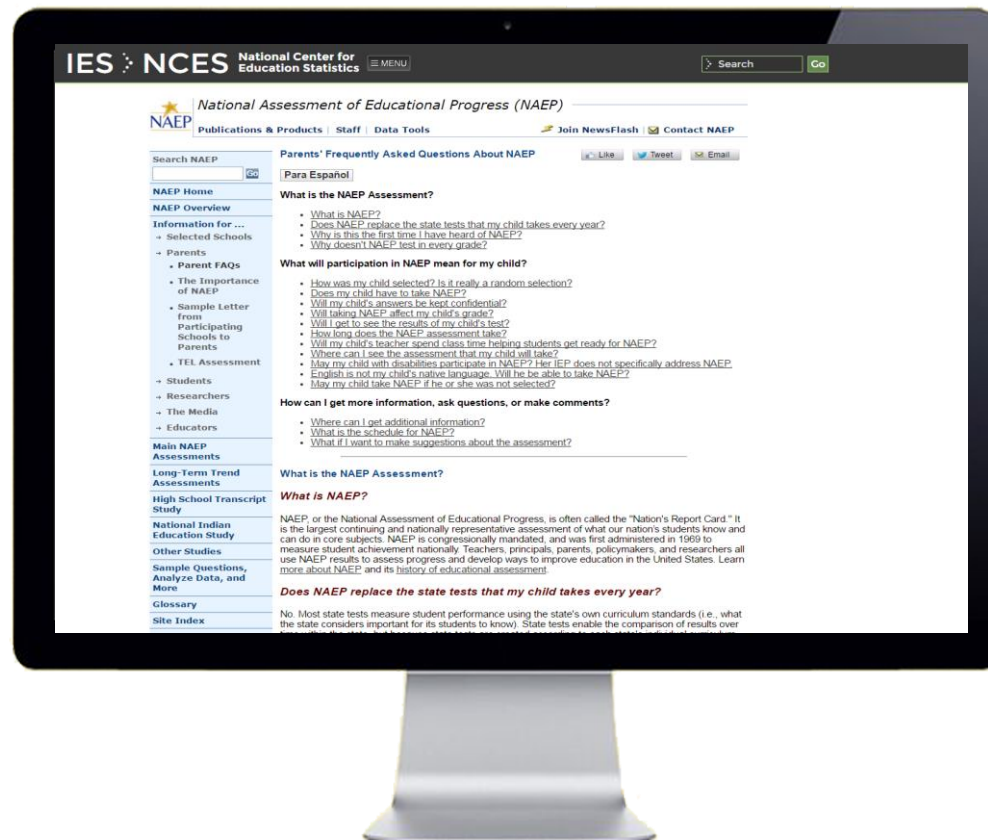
IES > NCES National Center for Education Statistics ≡MENU

> Search Go

NAEP National Assessment of Educational Progress (NAEP)

Publications & Products | Staff | Data Tools

Join NewsFlash | Contact NAEP

Search NAEP

Go

NAEP Home

NAEP Overview

Information for ...

→ Selected Schools

→ Parents

• Parent FAQs

• The Importance of NAEP

• Sample Letter from Participating Schools to Parents

• TEL Assessment

→ Students

→ Researchers

→ The Media

→ Educators

Main NAEP Assessments

Long-Term Trend Assessments

High School Transcript Study

National Indian Education Study

Other Studies

Sample Questions, Analyze Data, and More

Glossary

Site Index

Parents' Frequently Asked Questions About NAEP

Like Tweet Email

Para Español

What is the NAEP Assessment?

• What is NAEP?
• Does NAEP replace the state tests that my child takes every year?
• Why is this the first time I have heard of NAEP?
• Why doesn't NAEP test in every grade?

What will participation in NAEP mean for my child?

• How was my child selected? Is it really a random selection?
• Does my child have to take NAEP?
• Will my child's answers be kept confidential?
• Will taking NAEP affect my child's grade?
• Will I get to see the results of my child's test?
• How long does the NAEP assessment take?
• Will my child's teacher spend class time helping students get ready for NAEP?
• Where can I see the assessment that my child will take?
• May my child with disabilities participate in NAEP? Her IEP does not specifically address NAEP.
• English is not my child's native language. Will he be able to take NAEP?
• May my child take NAEP if he or she was not selected?

How can I get more information, ask questions, or make comments?

• Where can I get additional information?
• What is the schedule for NAEP?
• What if I want to make suggestions about the assessment?

What is the NAEP Assessment?

What is NAEP?

NAEP, or the National Assessment of Educational Progress, is often called the "Nation's Report Card." It is the largest continuing and nationally representative assessment of what our nation's students know and can do in core subjects. NAEP is congressionally mandated, and was first administered in 1969 to measure student achievement nationally. Teachers, principals, parents, policymakers, and researchers all use NAEP results to assess progress and develop ways to improve education in the United States. Learn more about NAEP and its history of educational assessment.

Does NAEP replace the state tests that my child takes every year?

No. Most state tests measure student performance using the state's own curriculum standards (i.e., what the state considers important for its students to know). State tests enable the comparison of results over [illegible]